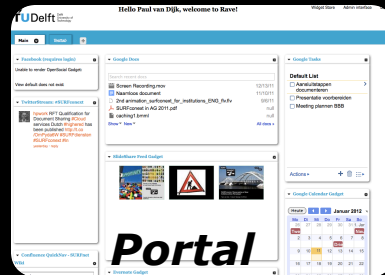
TUDelft Delft University of Technology

Hello Paul van Dijk, welcome to Rave!

Widget Store Admin interface

Main Social +

Facebook (requires login)

Unable to render OpenSocial Gadget.

View default does not exist

TwitterStream: #SURFnet

rpaarm RFT Qualification for Document Sharing #Cloud services Dutch #highered has been published http://t.co/Dn4Pyzad #SURFnet #SURFconext #SURFnet

Google Docs

Search recent items

Screen Recording.mov 12/13/11

Naamloos document 11/11/11

2nd_animation_surfconext_for_institutions_ENG_fix.flv 3/8/11

SURFconext in AG 2011.pdf null

caching1.bmml null

Show ▾ New ▾ All items »

SlideShare Feed Gadget

Google Tasks

Default List

Aanleutstappen documenteren

Presentatie voorbereiden

Meeting planner BBB

Actions ▾

Google Calendar Gadget

Heute

Januar 2012

Confluence QuickNav - SURFnet Wiki

Evernote Gadget

Portal